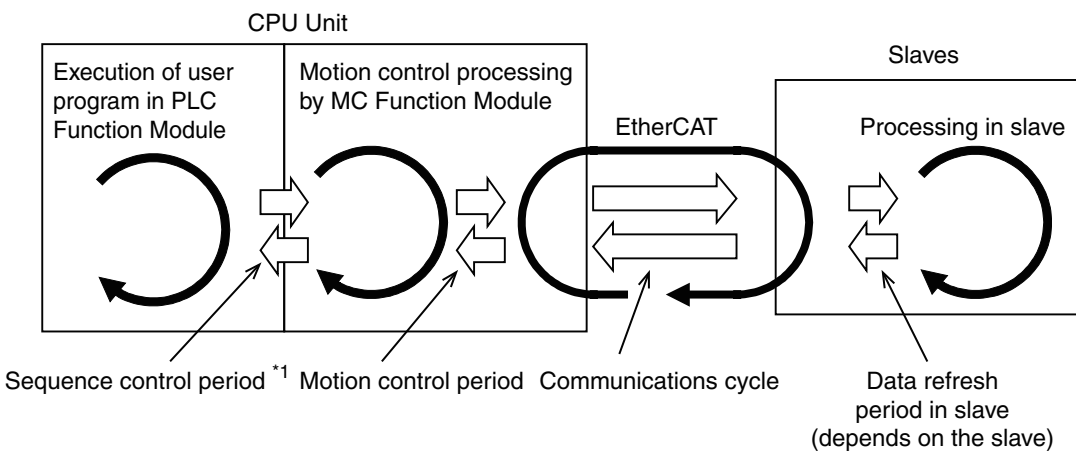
CPU Unit

Execution of user program in PLC Function Module

Motion control processing by MC Function Module

Slaves

EtherCAT

Processing in slave

Sequence control period $^{*1}$

Motion control period

Communications cycle

Data refresh period in slave (depends on the slave)